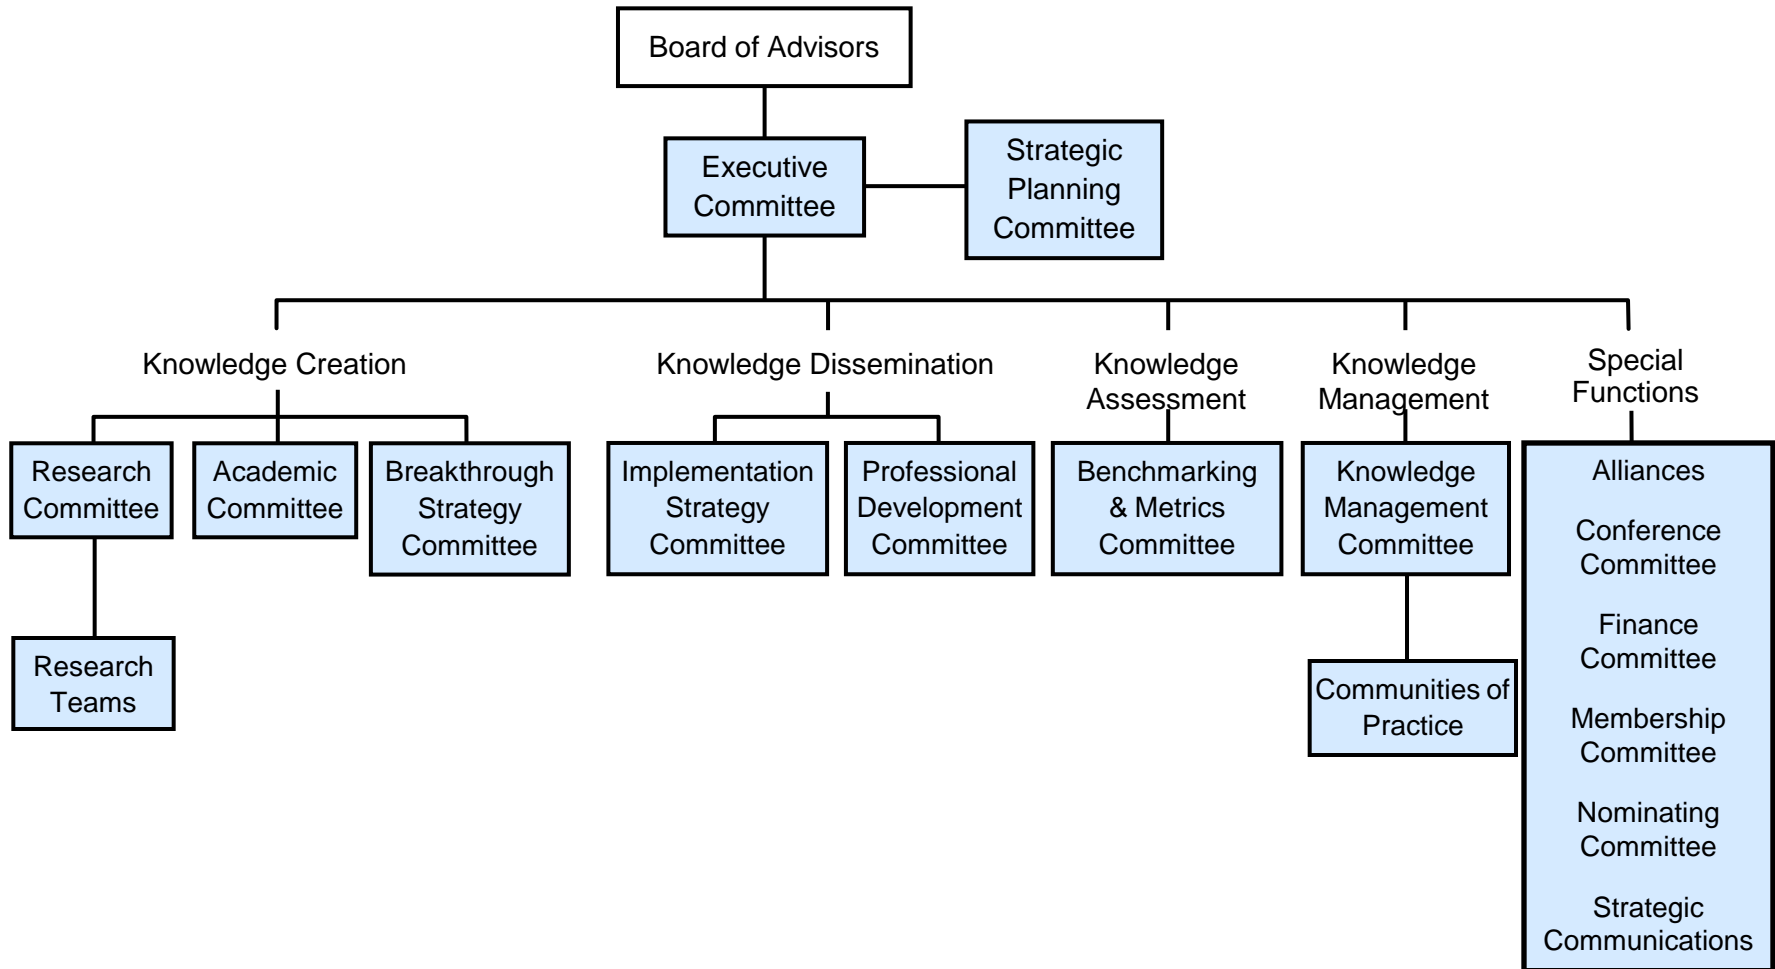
Board of Advisors

Executive Committee

Strategic Planning Committee

Knowledge Creation

Research Committee

Research Teams

Academic Committee

Breakthrough Strategy Committee

Knowledge Dissemination

Implementation Strategy Committee

Professional Development Committee

Knowledge Assessment

Benchmarking & Metrics Committee

Knowledge Management

Knowledge Management Committee

Communities of Practice

Special Functions

Alliances

Conference Committee

Finance Committee

Membership Committee

Nominating Committee

Strategic Communications